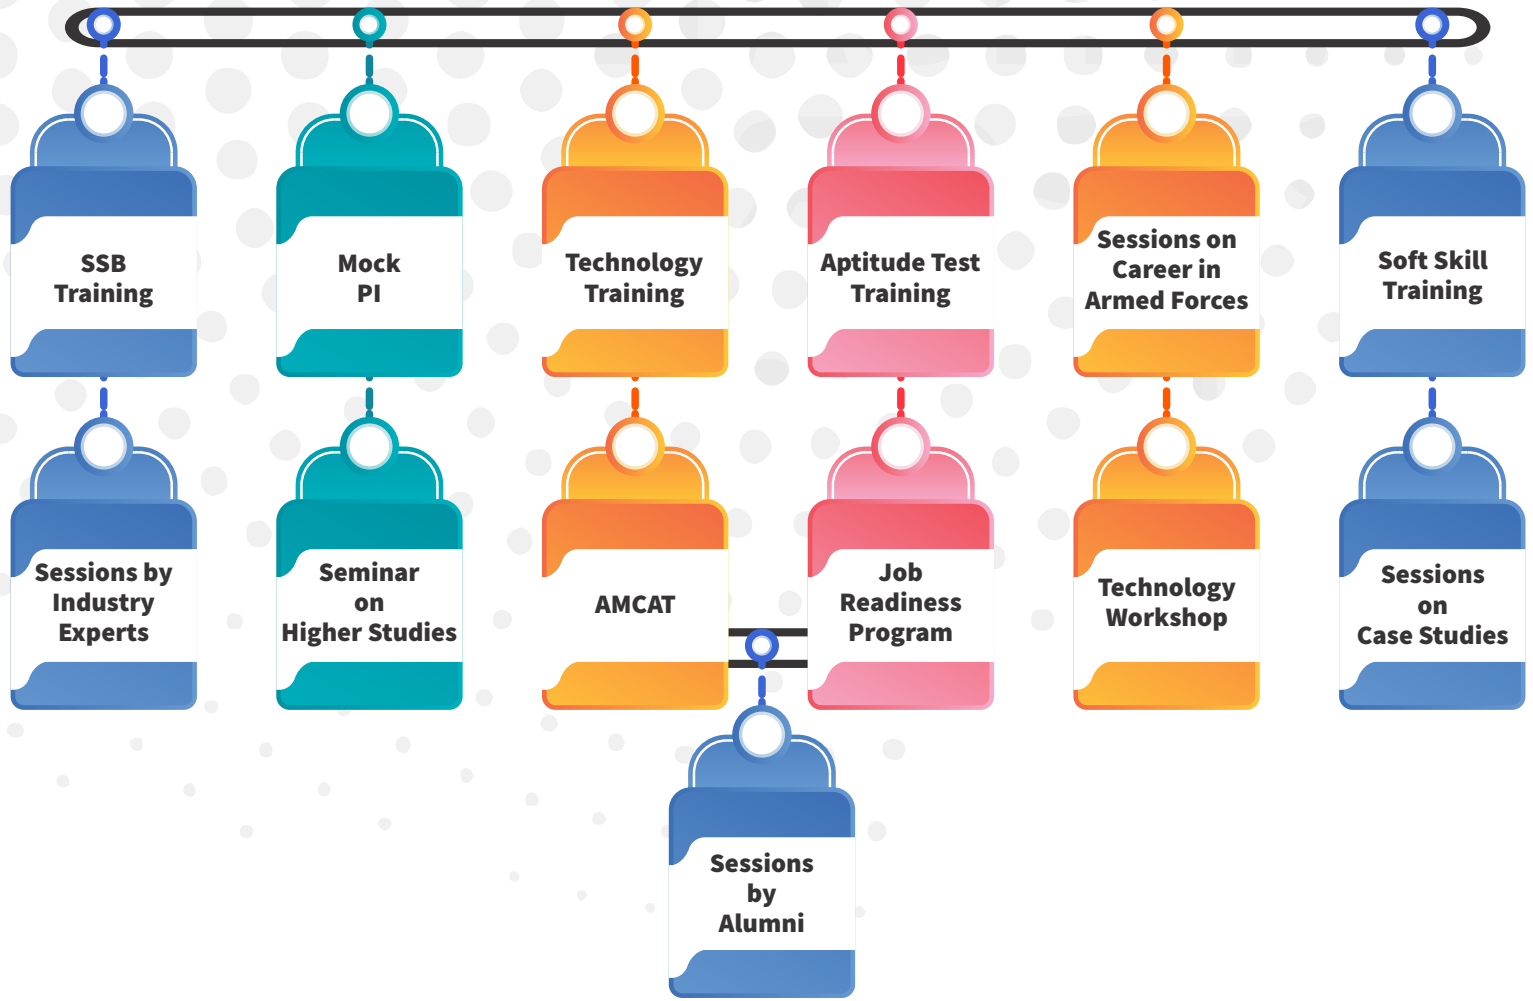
SSB Training

Mock PI

Technology Training

Aptitude Test Training

Sessions on Career in Armed Forces

Soft Skill Training

Sessions by Industry Experts

Seminar on Higher Studies

AMCAT

Job Readiness Program

Technology Workshop

Sessions on Case Studies

Sessions by Alumni